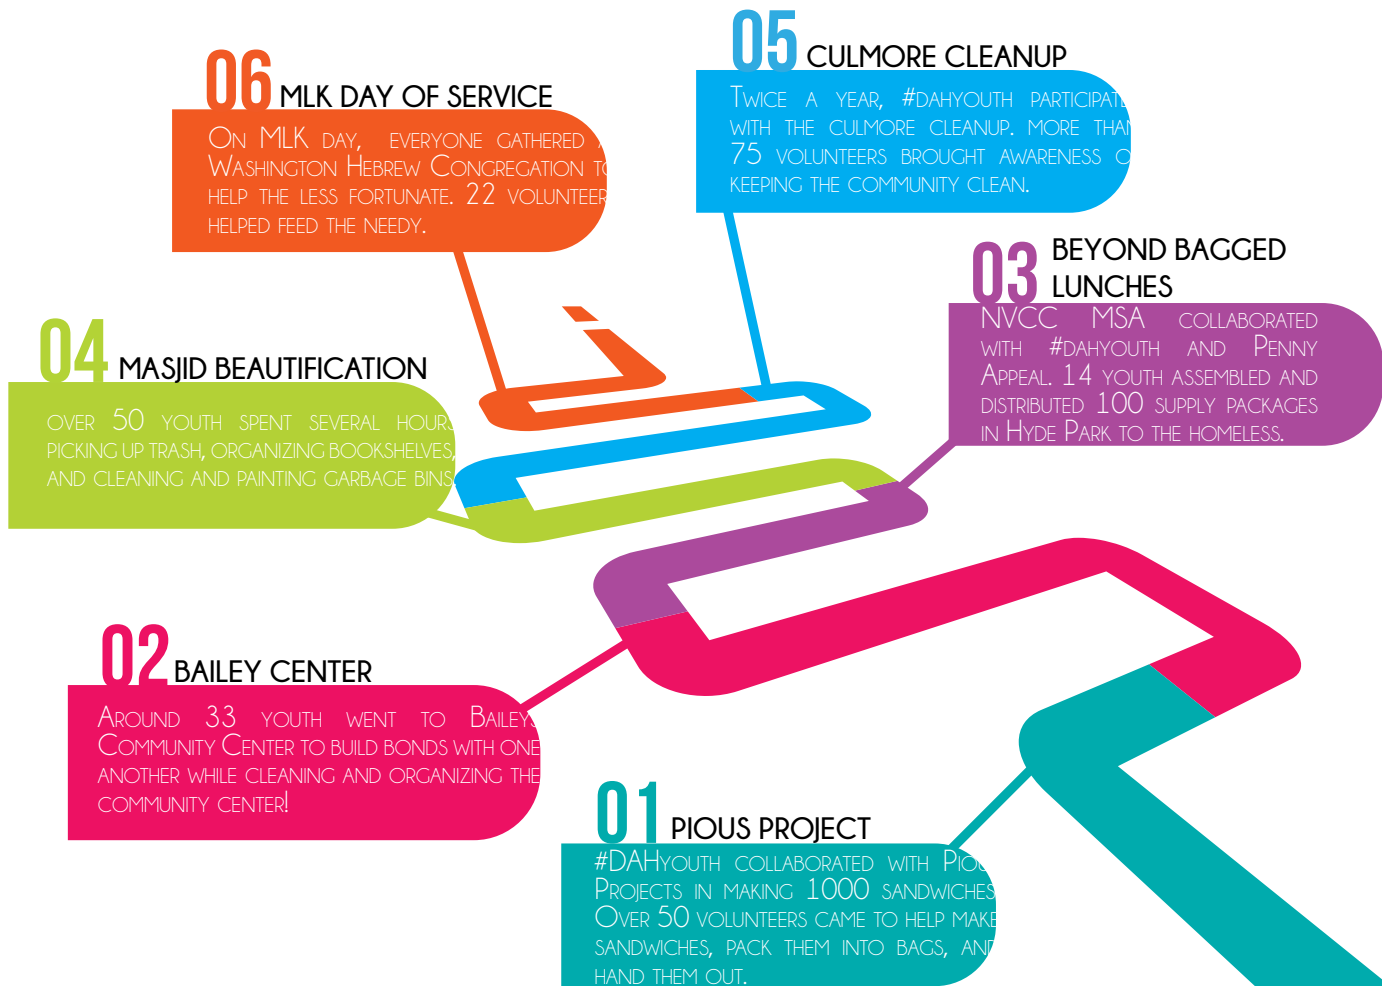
06 MLK DAY OF SERVICE

On MLK day, everyone gathered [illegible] Washington Hebrew Congregation t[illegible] help the less fortunate. 22 voluntee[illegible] helped feed the needy.

05 CULMORE CLEANUP

Twice a year, #DAHyouth participat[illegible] with the Culmore Cleanup. More tha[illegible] 75 volunteers brought awareness o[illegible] keeping the community clean.

03 BEYOND BAGGED LUNCHES

NVCC MSA collaborated with #DAHyouth and Penny Appeal. 14 youth assembled and distributed 100 supply packages in Hyde Park to the homeless.

04 MASJID BEAUTIFICATION

Over 50 youth spent several hour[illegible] picking up trash, organizing bookshelves, and cleaning and painting garbage bins.

02 BAILEY CENTER

Around 33 youth went to Bailey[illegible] Community Center to build bonds with one another while cleaning and organizing the community center!

01 PIOUS PROJECT

#DAHyouth collaborated with Pio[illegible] Projects in making 1000 sandwiches. Over 50 volunteers came to help make sandwiches, pack them into bags, an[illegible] hand them out.